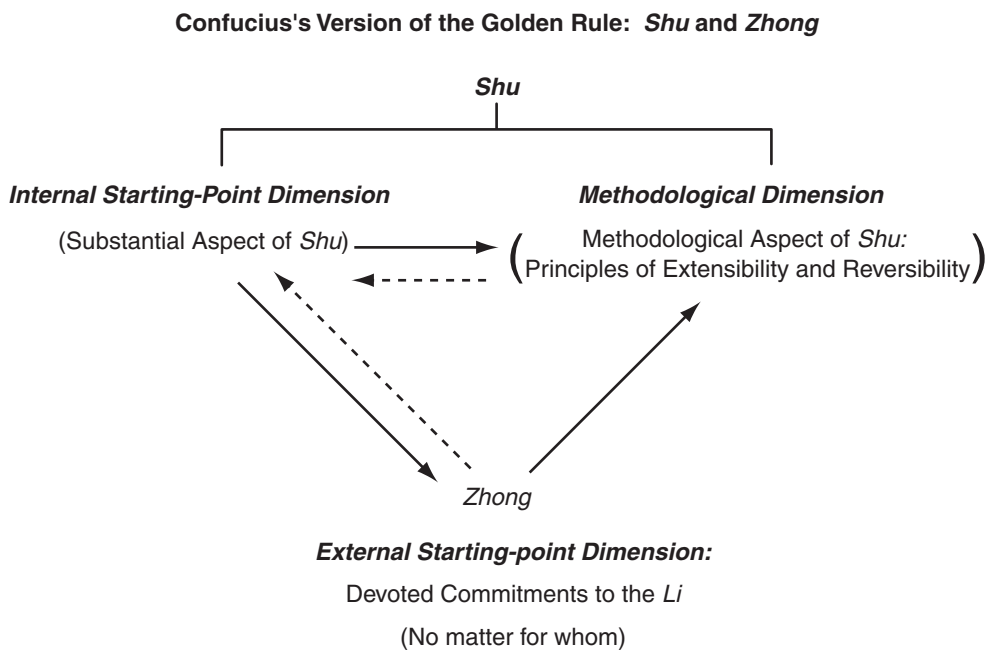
Confucius's Version of the Golden Rule: Shu and Zhong

Shu

Internal Starting-Point Dimension

(Substantial Aspect of Shu)

Methodological Dimension

(Methodological Aspect of Shu: Principles of Extensibility and Reversibility)

Zhong

External Starting-point Dimension:

Devoted Commitments to the Li

(No matter for whom)